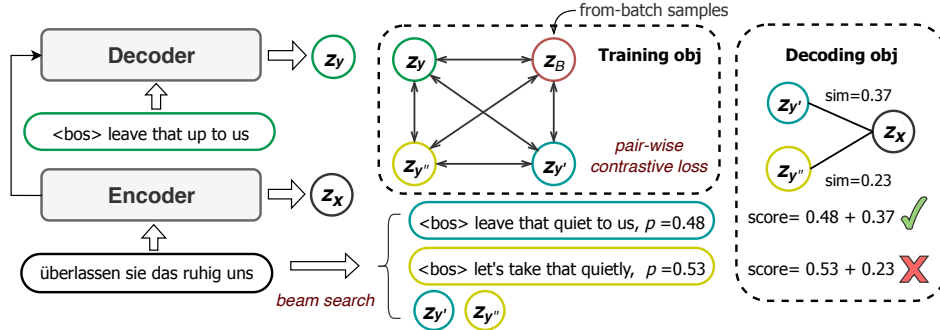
Decoder

$z_y$

<bos> leave that up to us

Encoder

$z_x$

überlassen sie das ruhig uns

beam search

from-batch samples

$z_y$

$z_B$

Training obj

$z_{y''}$

$z_{y'}$

pair-wise contrastive loss

<bos> leave that quiet to us, $p$ =0.48

<bos> let's take that quietly, $p$ =0.53

$z_{y'}$ $z_{y''}$

Decoding obj

$z_{y'}$

sim=0.37

$z_x$

$z_{y''}$

sim=0.23

score= 0.48 + 0.37

score= 0.53 + 0.23